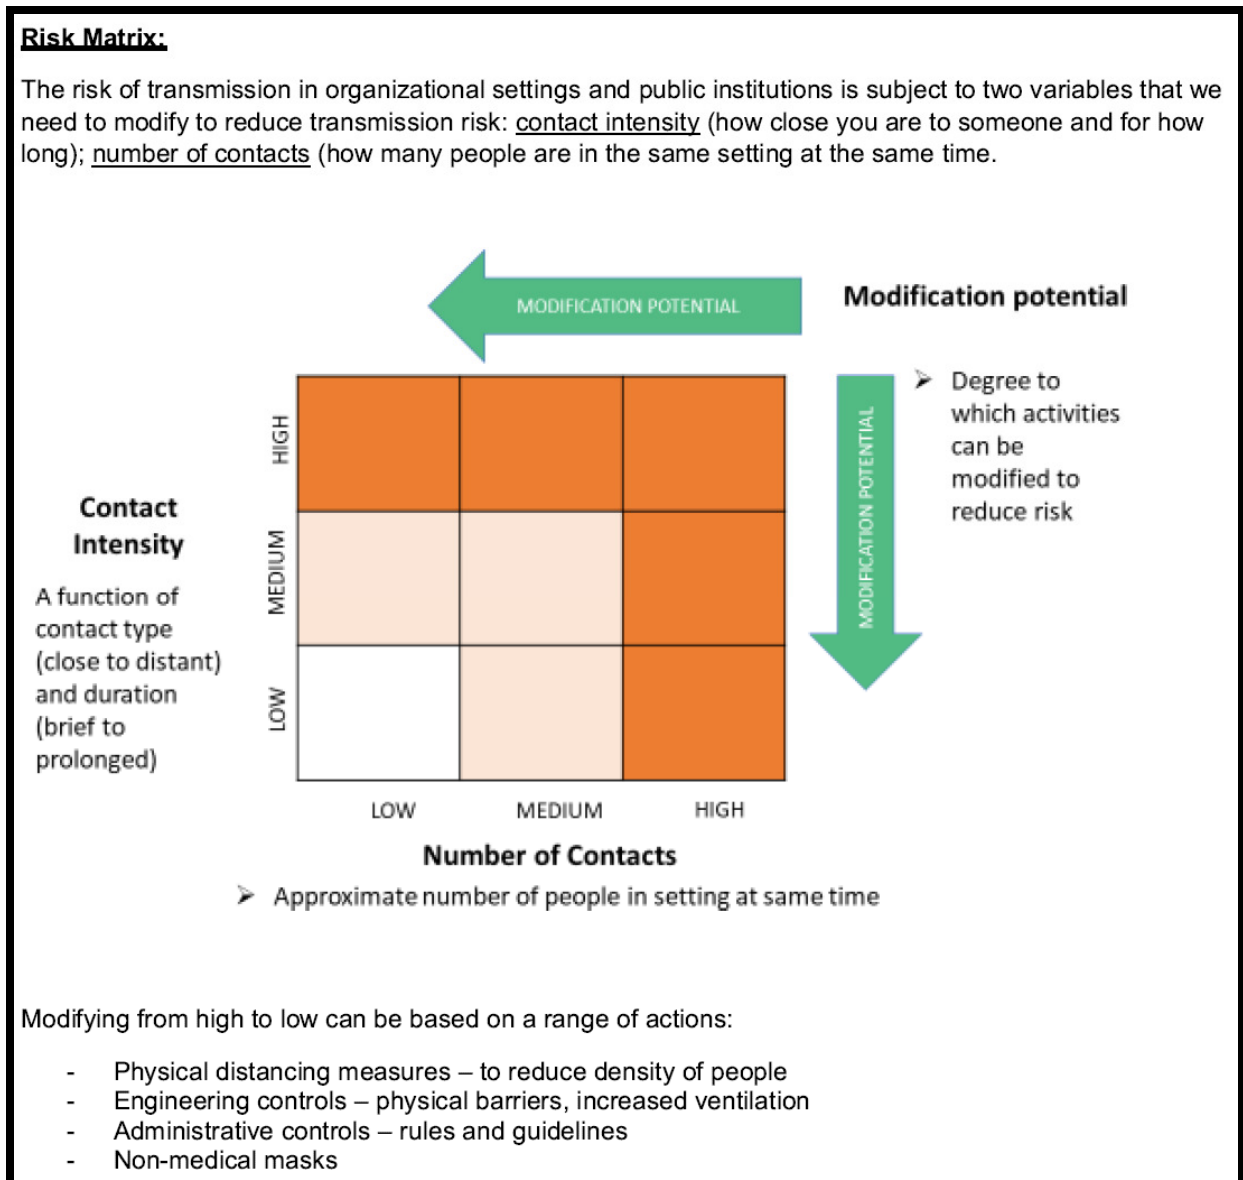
Risk Matrix:

The risk of transmission in organizational settings and public institutions is subject to two variables that we need to modify to reduce transmission risk: contact intensity (how close you are to someone and for how long); number of contacts (how many people are in the same setting at the same time.

MODIFICATION POTENTIAL

Modification potential

➢ Degree to which activities can be modified to reduce risk

MODIFICATION POTENTIAL

Contact Intensity

A function of contact type (close to distant) and duration (brief to prolonged)

HIGH

MEDIUM

LOW

LOW MEDIUM HIGH

Number of Contacts

➢ Approximate number of people in setting at same time

Modifying from high to low can be based on a range of actions:

- Physical distancing measures – to reduce density of people
- Engineering controls – physical barriers, increased ventilation
- Administrative controls – rules and guidelines
- Non-medical masks